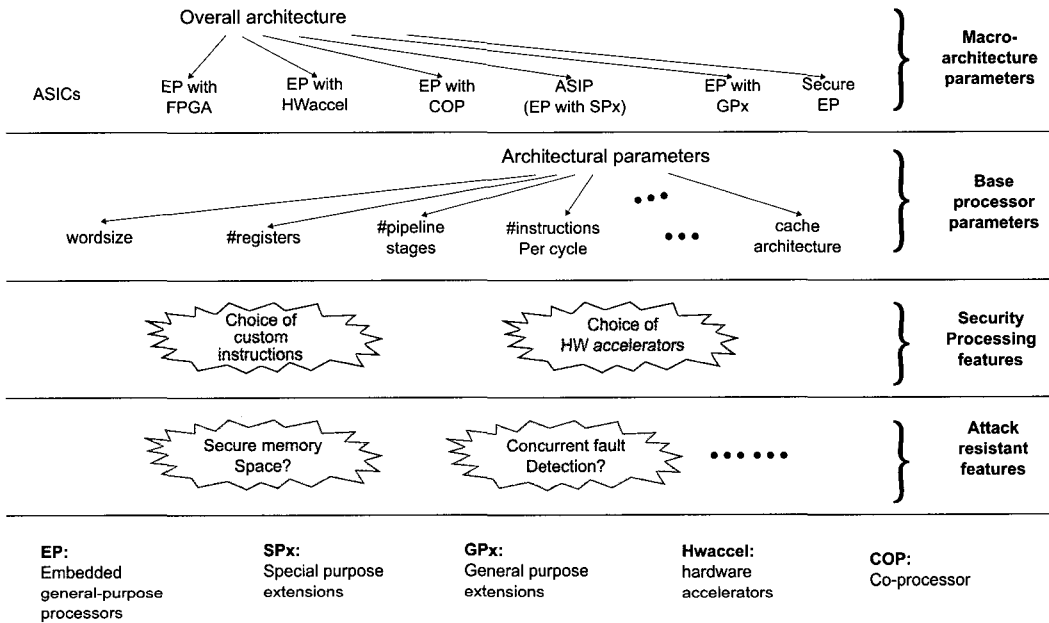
Overall architecture

ASICs

EP with FPGA

EP with HWaccel

EP with COP

ASIP (EP with SPx)

EP with GPx

Secure EP

Macro-architecture parameters

Architectural parameters

wordsize

#registers

#pipeline stages

#instructions Per cycle

• • •

• • •

cache architecture

Base processor parameters

Choice of custom instructions

Choice of HW *accelerators*

Security Processing features

Secure memory Space?

Concurrent fault Detection?

• • • • • •

Attack resistant features

**EP:** Embedded general-purpose processors

**SPx:** Special purpose extensions

**GPx:** General purpose extensions

**Hwaccel:** hardware accelerators

**COP:** Co-processor